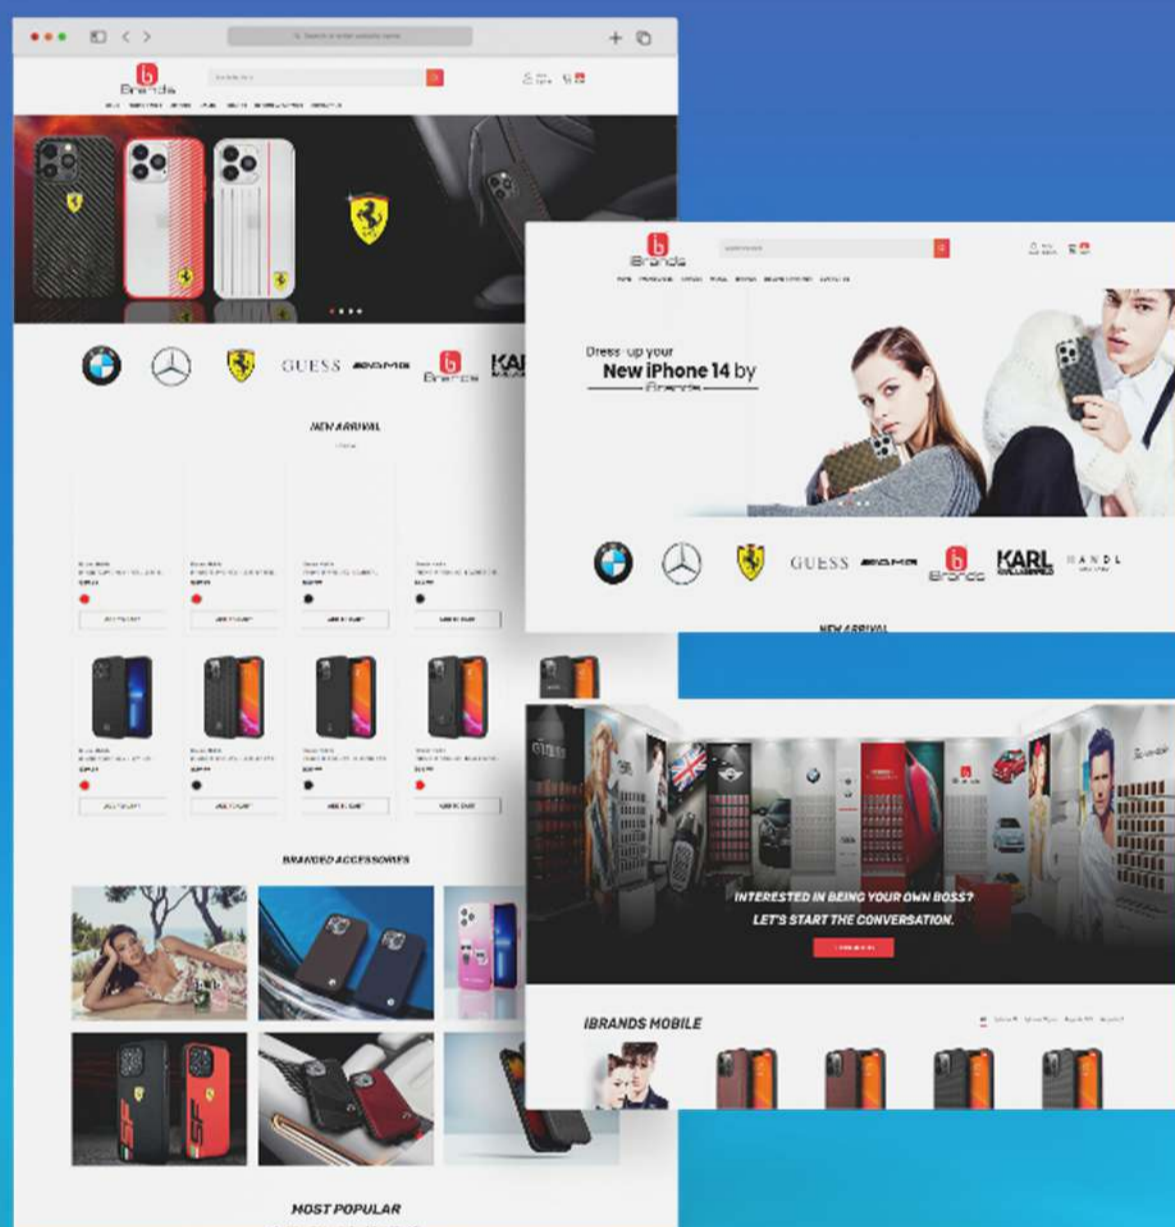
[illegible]

iBrands

GUESS

iBrands

KAR

NEW ARRIVAL

BRANDED ACCESSORIES

MOST POPULAR

iBrands

Dress up your
New iPhone 14 by
iBrands

GUESS

iBrands

KARL

NEW ARRIVAL

INTERESTED IN BEING YOUR OWN BOSS?
LET'S START THE CONVERSATION.

IBRANDS MOBILE